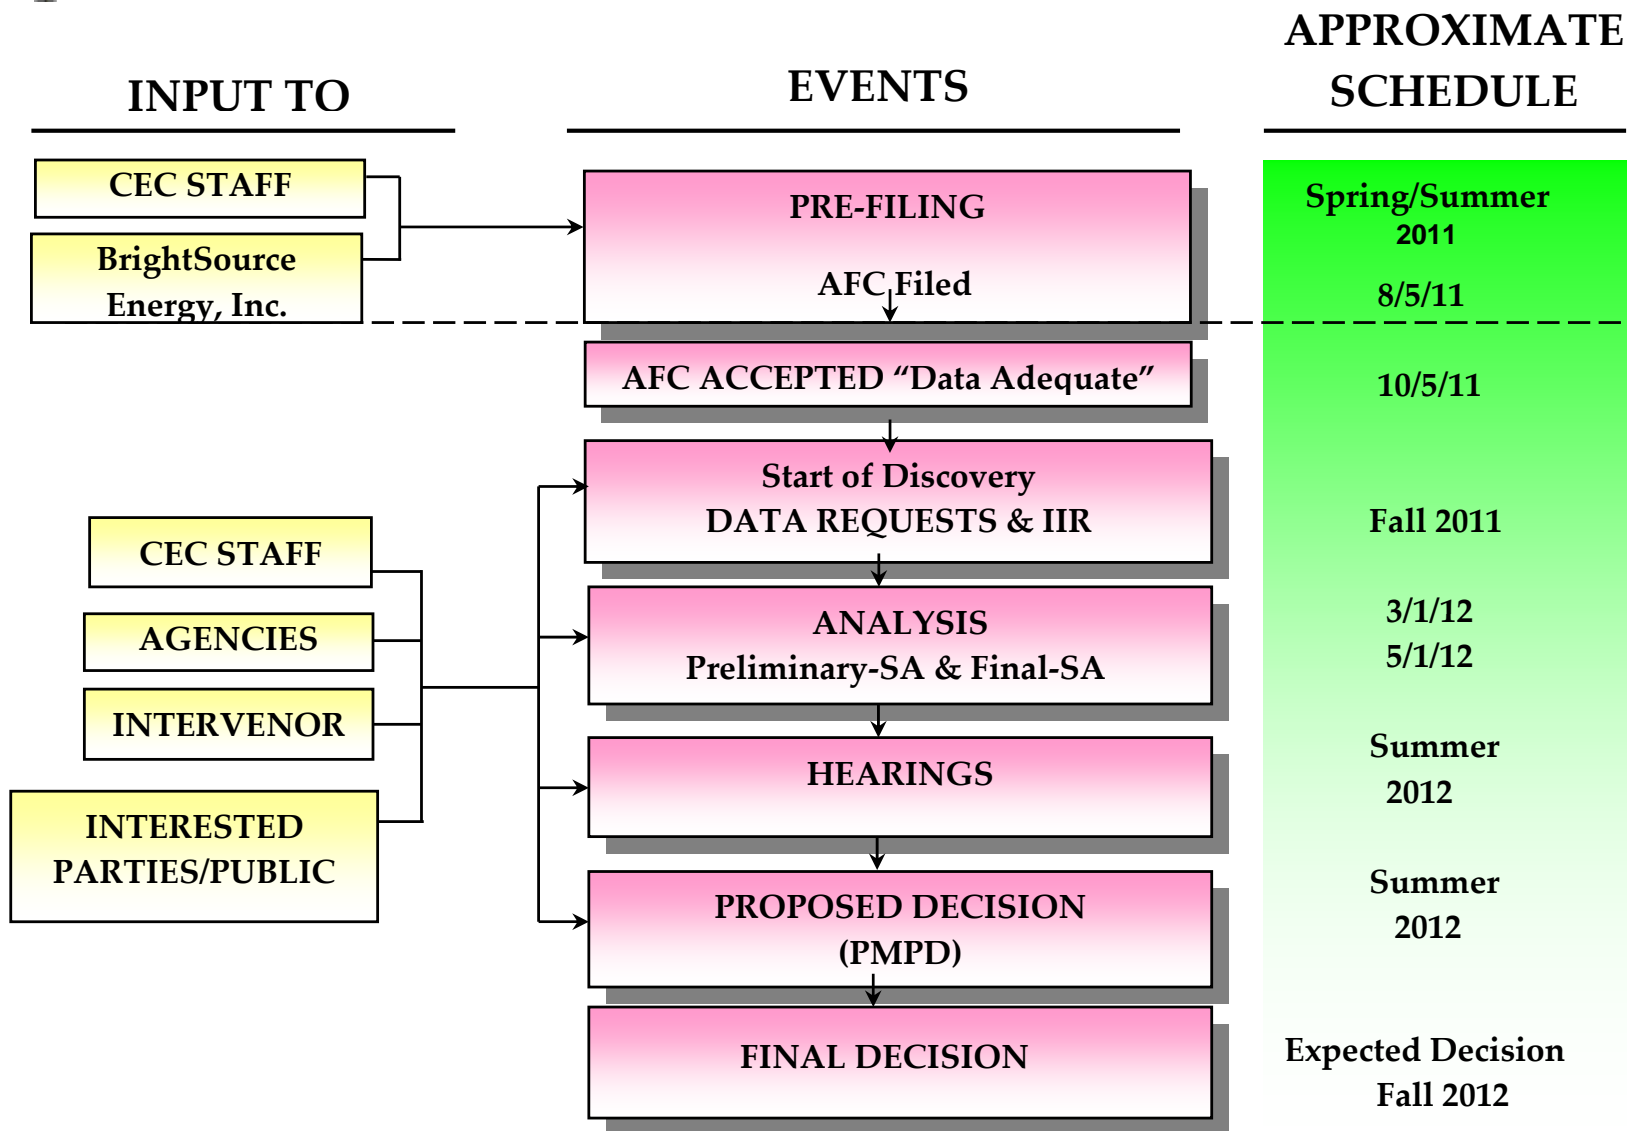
INPUT TO

EVENTS

APPROXIMATE SCHEDULE

CEC STAFF

BrightSource Energy, Inc.

PRE-FILING

AFC Filed

Spring/Summer 2011

8/5/11

AFC ACCEPTED "Data Adequate"

10/5/11

Start of Discovery
DATA REQUESTS & IIR

Fall 2011

CEC STAFF

AGENCIES

INTERVENOR

INTERESTED PARTIES/PUBLIC

ANALYSIS
Preliminary-SA & Final-SA

3/1/12
5/1/12

HEARINGS

Summer 2012

PROPOSED DECISION (PMPD)

Summer 2012

FINAL DECISION

Expected Decision Fall 2012